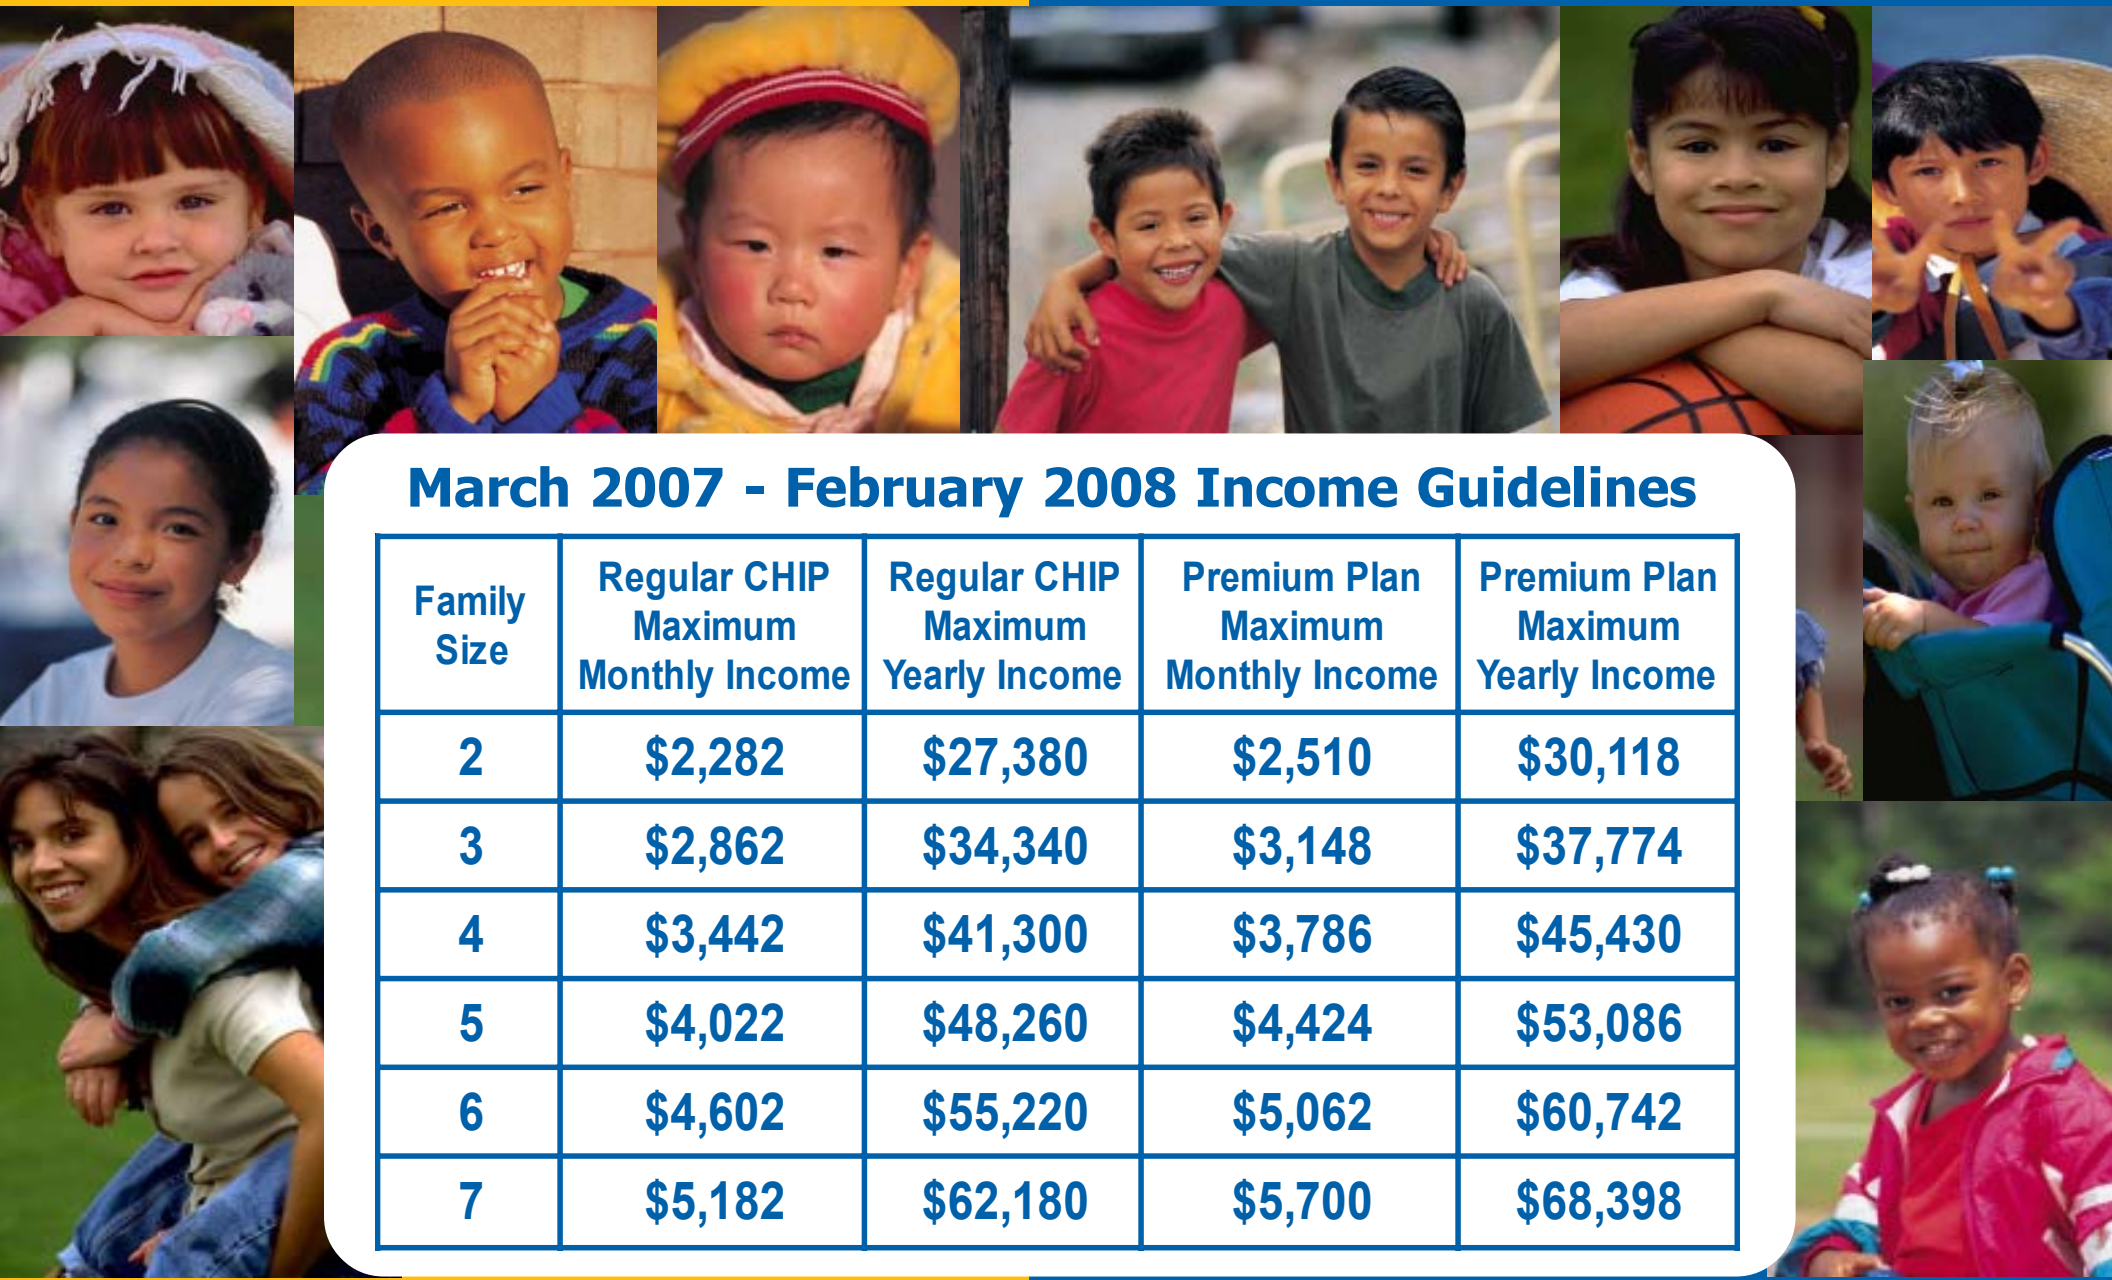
March 2007 - February 2008 Income Guidelines

| Family Size | Regular CHIP Maximum Monthly Income | Regular CHIP Maximum Yearly Income | Premium Plan Maximum Monthly Income | Premium Plan Maximum Yearly Income |
|---|---|---|---|---|
| 2 | \$2,282 | \$27,380 | \$2,510 | \$30,118 |
| 3 | \$2,862 | \$34,340 | \$3,148 | \$37,774 |
| 4 | \$3,442 | \$41,300 | \$3,786 | \$45,430 |
| 5 | \$4,022 | \$48,260 | \$4,424 | \$53,086 |
| 6 | \$4,602 | \$55,220 | \$5,062 | \$60,742 |
| 7 | \$5,182 | \$62,180 | \$5,700 | \$68,398 |